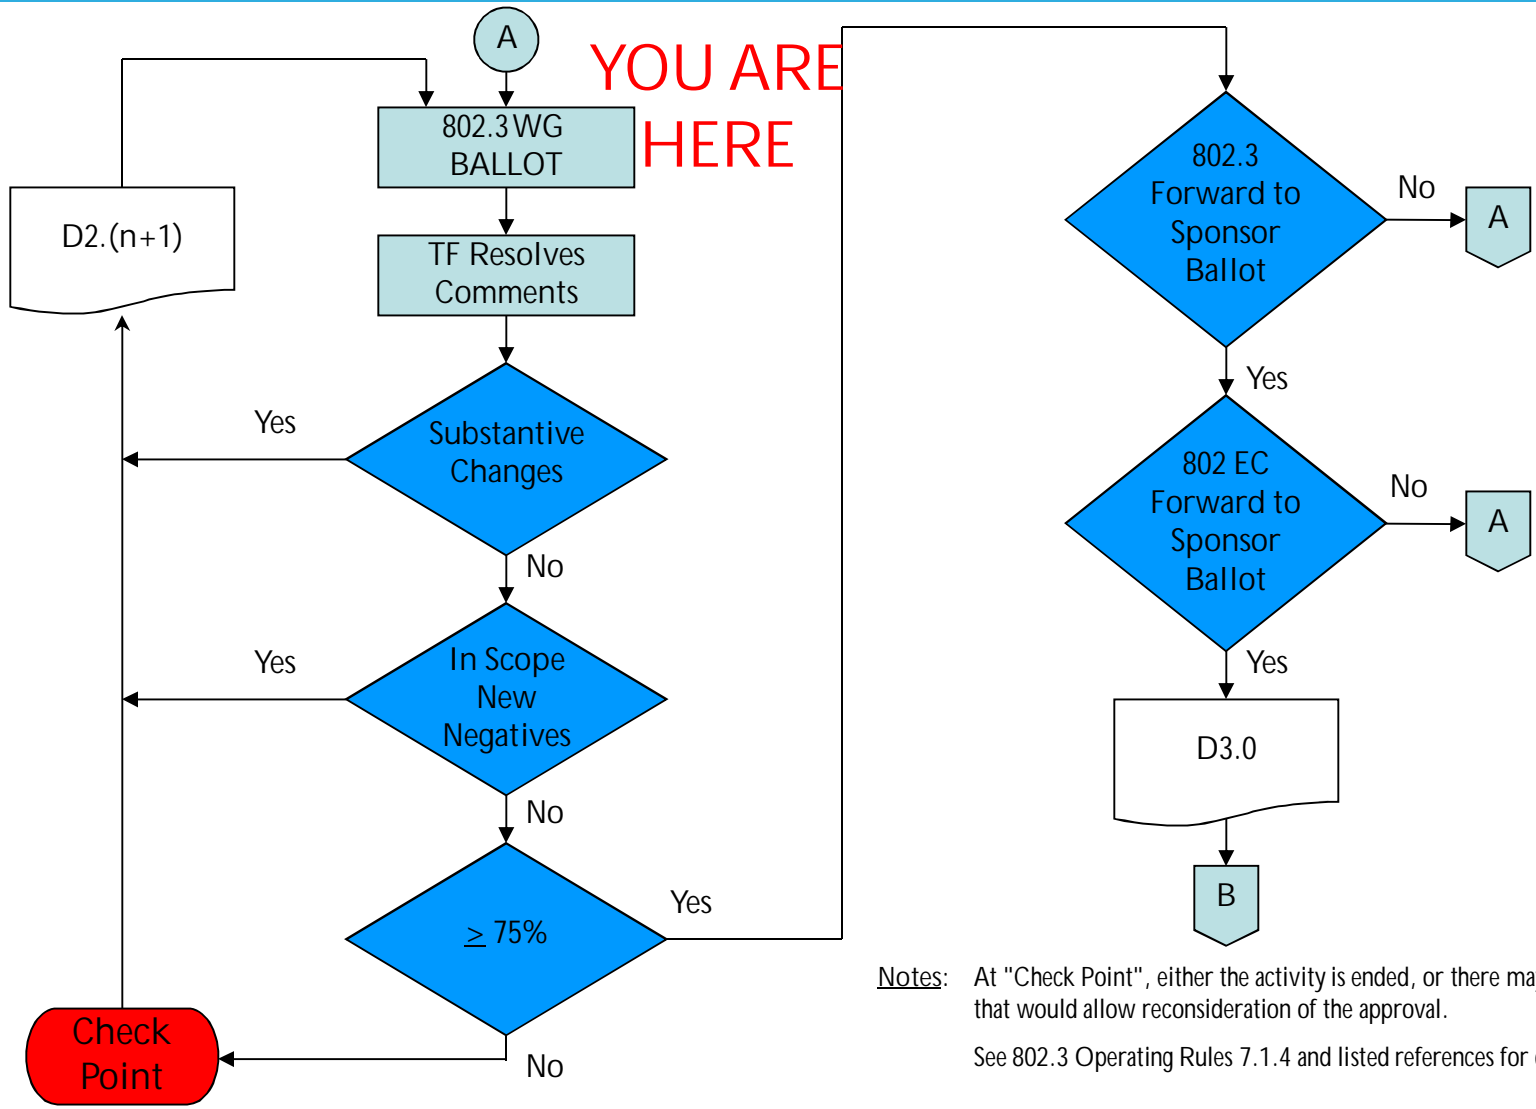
A

YOU ARE HERE

802.3 WG BALLOT

D2.(n+1)

TF Resolves Comments

Yes

Substantive Changes

No

Yes

In Scope New Negatives

No

$\geq$ 75%

Yes

No

Check Point

802.3 Forward to Sponsor Ballot

No

A

Yes

802 EC Forward to Sponsor Ballot

No

A

Yes

D3.0

B

Notes: At "Check Point", either the activity is ended, or there ma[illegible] that would allow reconsideration of the approval.

See 802.3 Operating Rules 7.1.4 and listed references for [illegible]